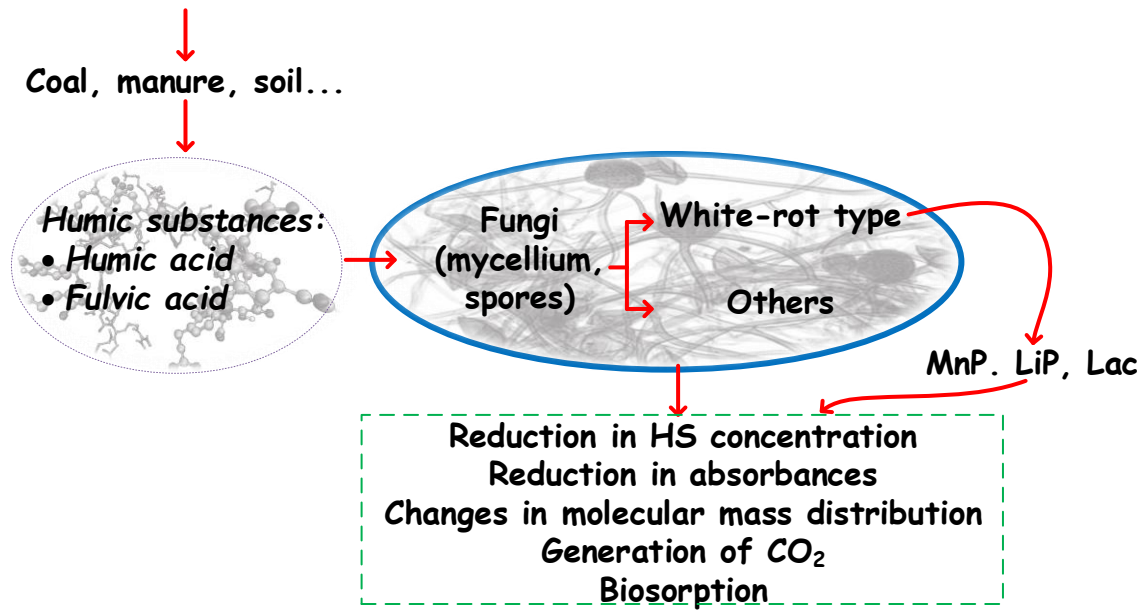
Coal, manure, soil...

Humic substances:
• Humic acid
• Fulvic acid

Fungi (mycellium, spores)

White-rot type

Others

MnP. LiP, Lac

Reduction in HS concentration
Reduction in absorbances
Changes in molecular mass distribution
Generation of $CO_2$
Biosorption